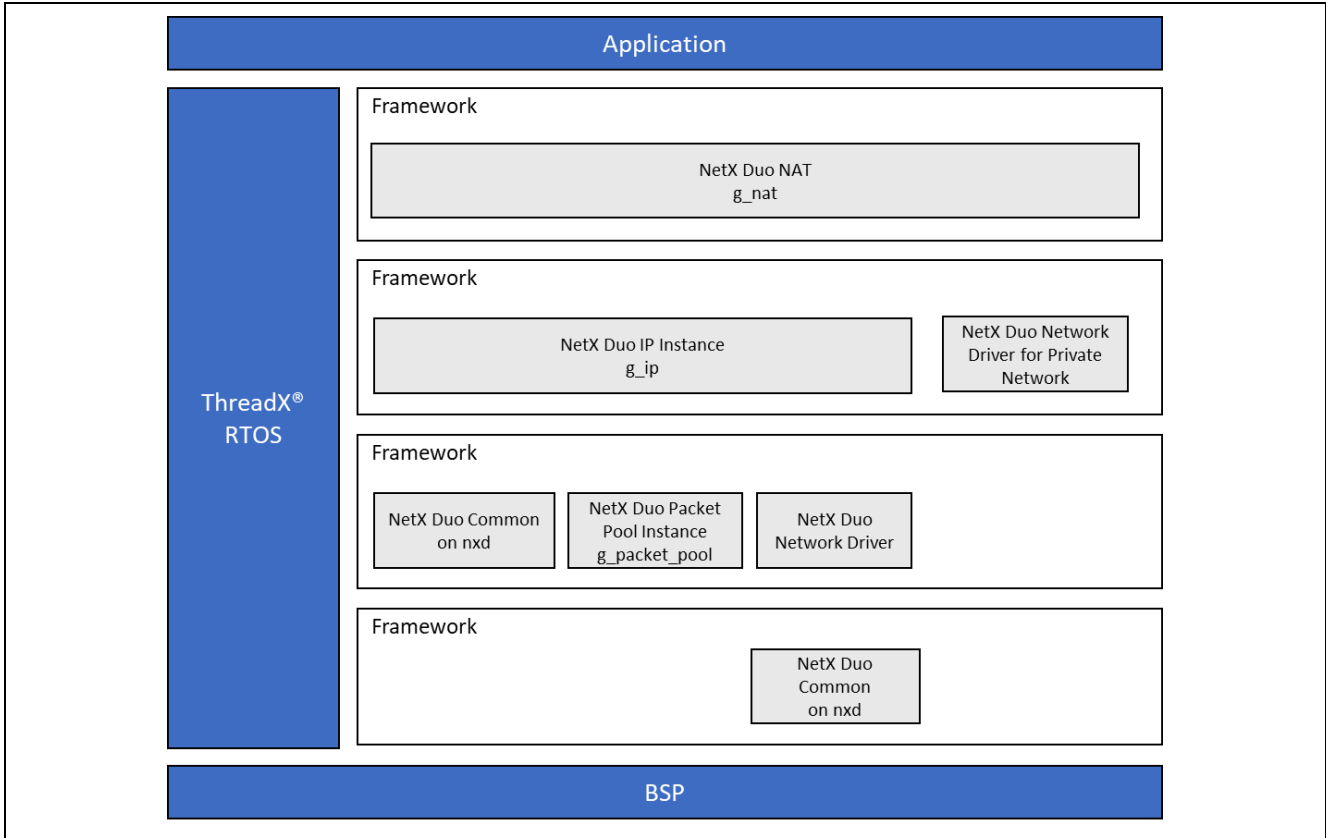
Application

ThreadX®
RTOS

Framework

NetX Duo NAT
g_nat

Framework

NetX Duo IP Instance
g_ip

NetX Duo Network Driver for Private Network

Framework

NetX Duo Common on nxd

NetX Duo Packet Pool Instance g_packet_pool

NetX Duo Network Driver

Framework

NetX Duo Common on nxd

BSP